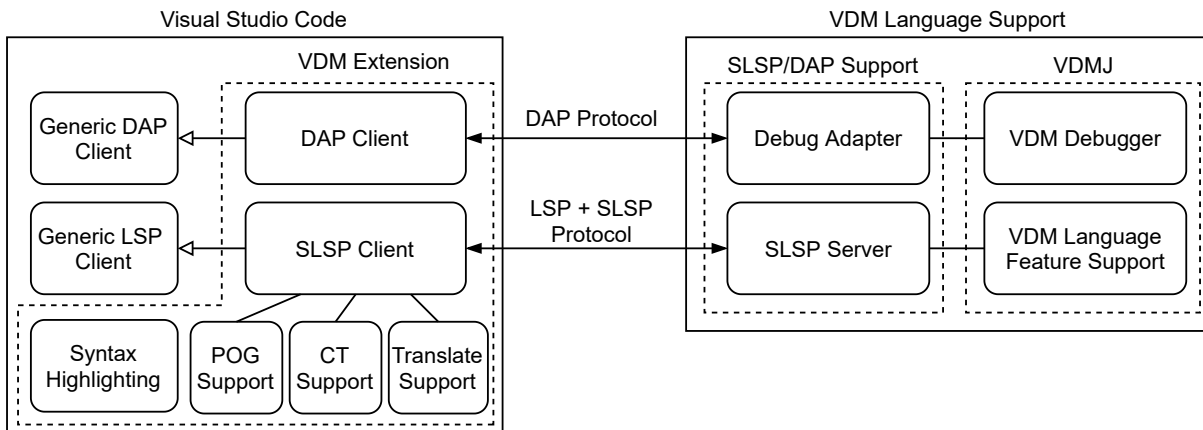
Visual Studio Code

VDM Extension

Generic DAP Client

DAP Client

Generic LSP Client

SLSP Client

Syntax Highlighting

POG Support

CT Support

Translate Support

DAP Protocol

LSP + SLSP Protocol

VDM Language Support

SLSP/DAP Support

Debug Adapter

SLSP Server

VDMJ

VDM Debugger

VDM Language Feature Support